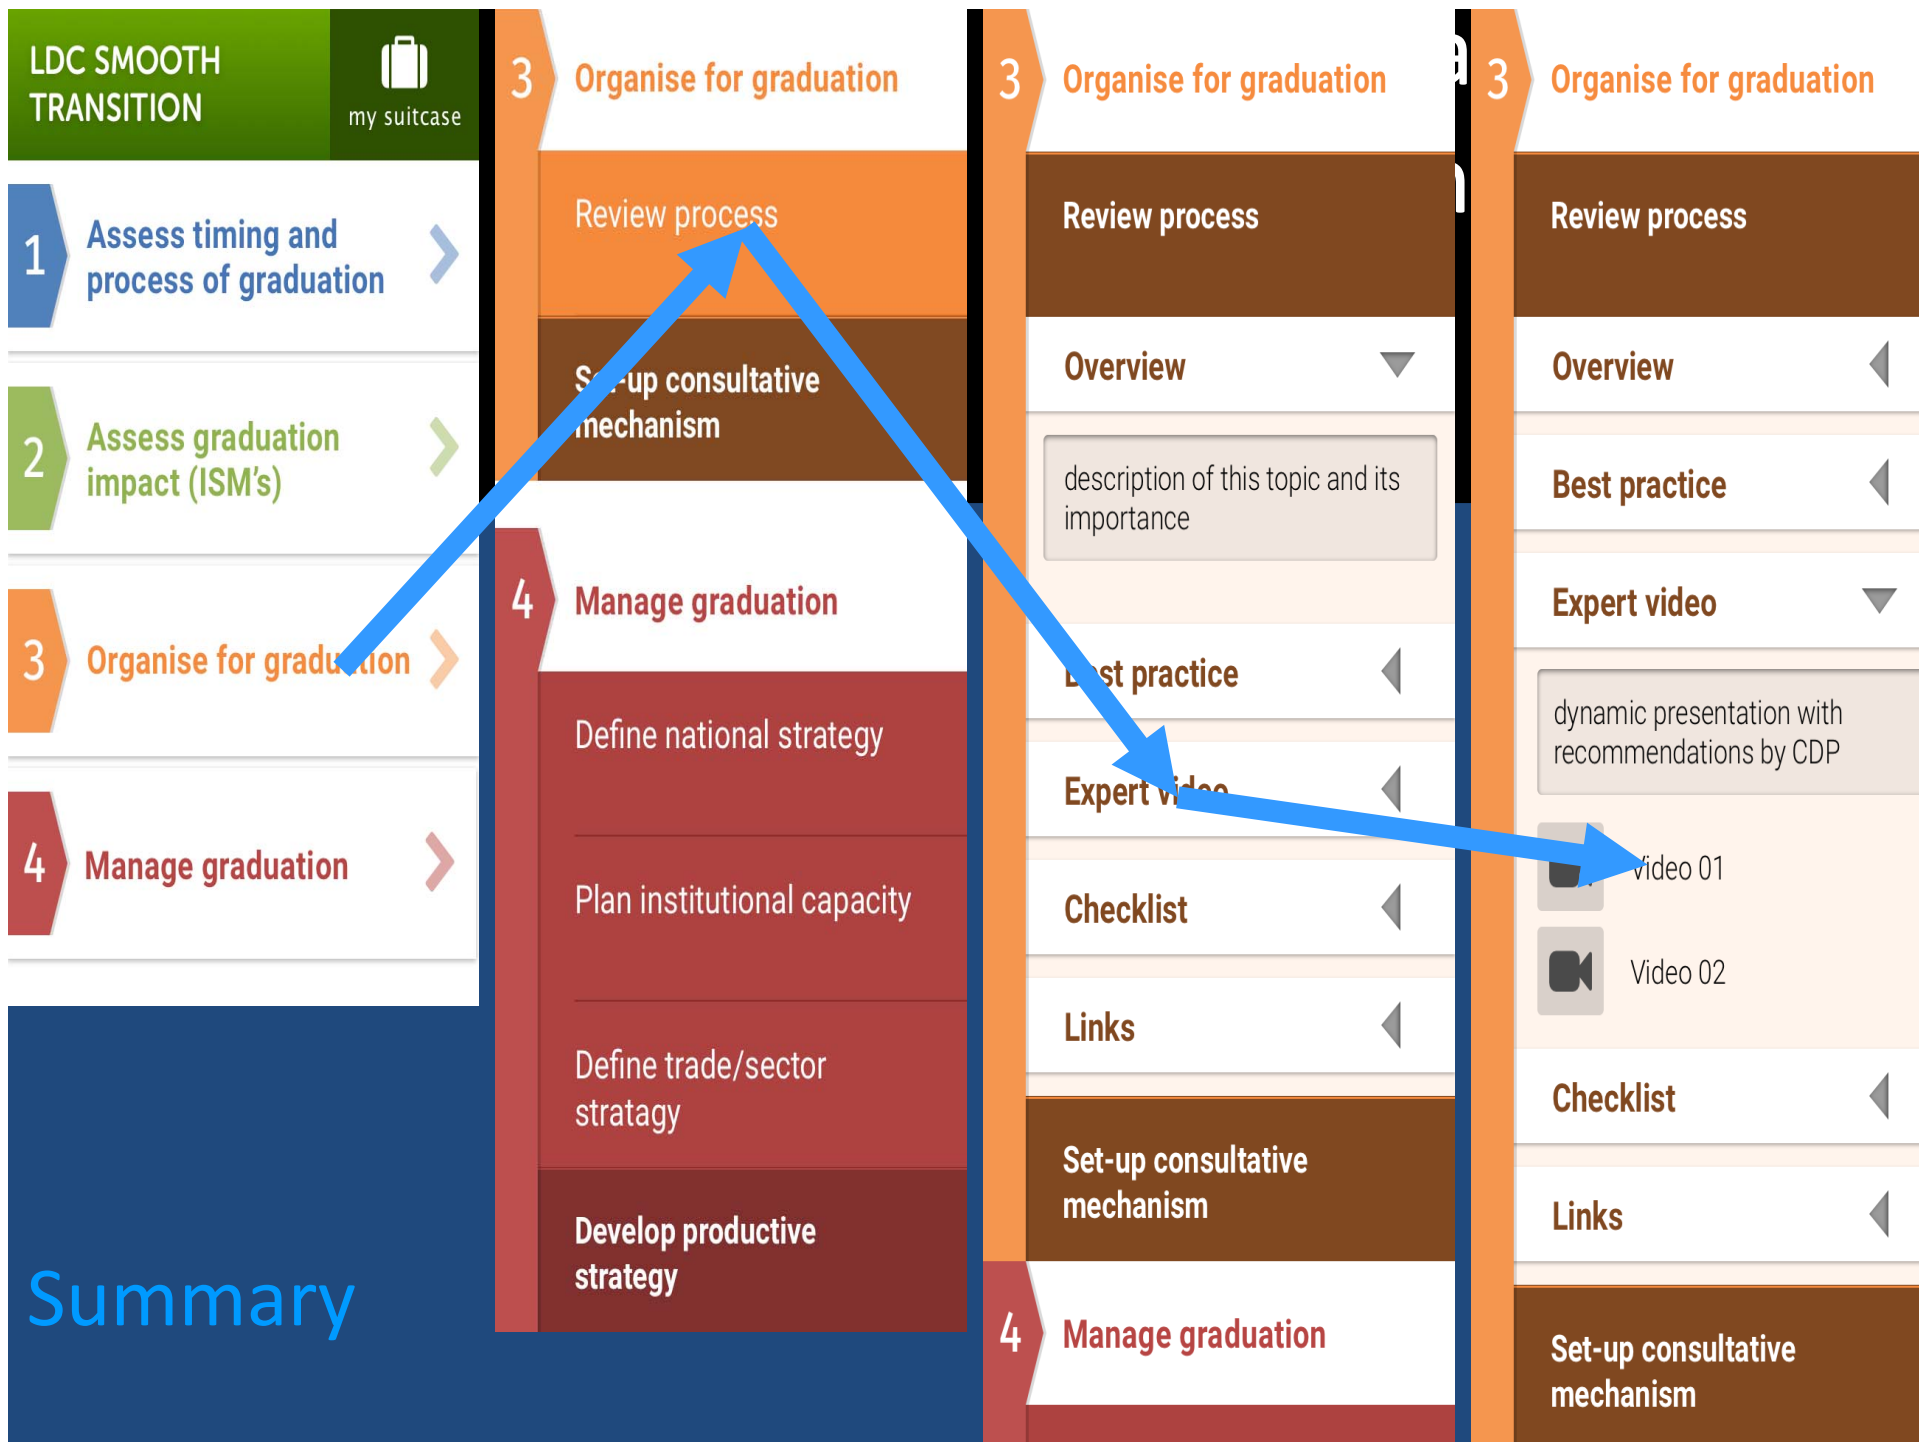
LDC SMOOTH TRANSITION

my suitcase

1 Assess timing and process of graduation

2 Assess graduation impact (ISM's)

3 Organise for graduation

4 Manage graduation

Summary

3 Organise for graduation

Review process

Set-up consultative mechanism

4 Manage graduation

Define national strategy

Plan institutional capacity

Define trade/sector stratagy

Develop productive strategy

3 Organise for graduation

Review process

Overview

description of this topic and its importance

Best practice

Expert video

Checklist

Links

Set-up consultative mechanism

4 Manage graduation

3 Organise for graduation

Review process

Overview

Best practice

Expert video

dynamic presentation with recommendations by CDP

Video 01

Video 02

Checklist

Links

Set-up consultative mechanism